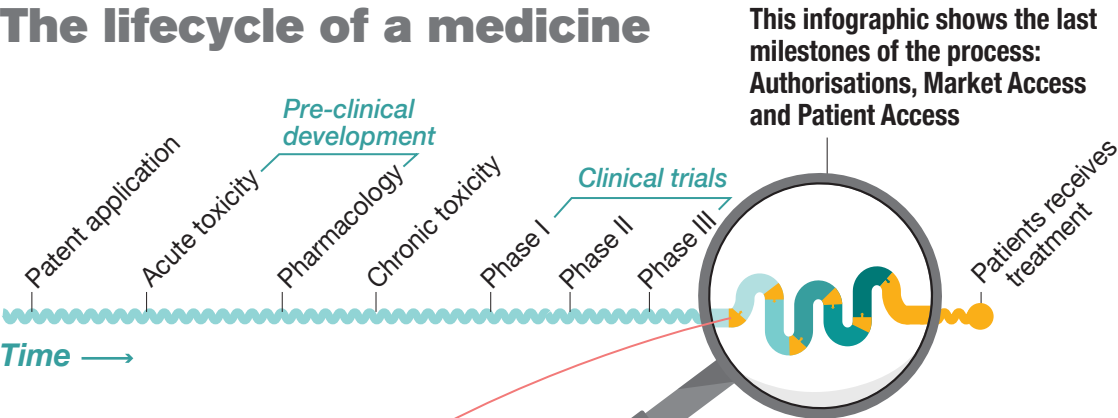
The lifecycle of a medicine

This infographic shows the last milestones of the process: Authorisations, Market Access and Patient Access

Pre-clinical development

Clinical trials

Patent application

Acute toxicity

Pharmacology

Chronic toxicity

Phase I

Phase II

Phase III

Patients receives treatment

Time ⟶